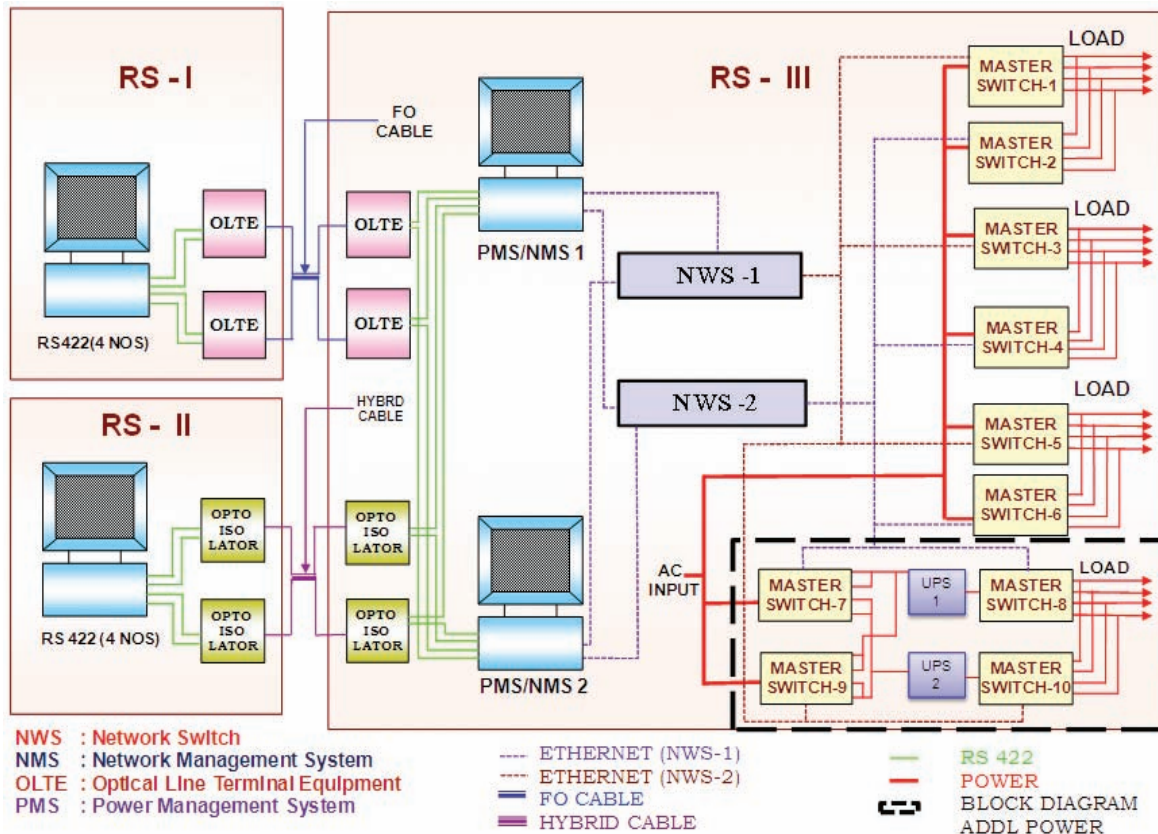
RS - I

RS422(4 NOS)

OLTE

OLTE

FO CABLE

RS - II

RS 422 (4 NOS)

OPTO ISO LATOR

OPTO ISO LATOR

HYBRD CABLE

RS - III

OLTE

OLTE

OPTO ISO LATOR

OPTO ISO LATOR

PMS/NMS 1

PMS/NMS 2

NWS -1

NWS -2

LOAD

MASTER SWITCH-1

MASTER SWITCH-2

LOAD

MASTER SWITCH-3

MASTER SWITCH-4

LOAD

MASTER SWITCH-5

MASTER SWITCH-6

AC INPUT

LOAD

MASTER SWITCH-7

UPS 1

MASTER SWITCH-8

MASTER SWITCH-9

UPS 2

MASTER SWITCH-10

NWS : Network Switch
NMS : Network Management System
OLTE : Optical Line Terminal Equipment
PMS : Power Management System

ETHERNET (NWS-1)
ETHERNET (NWS-2)
FO CABLE
HYBRID CABLE

RS 422
POWER
BLOCK DIAGRAM ADDL POWER